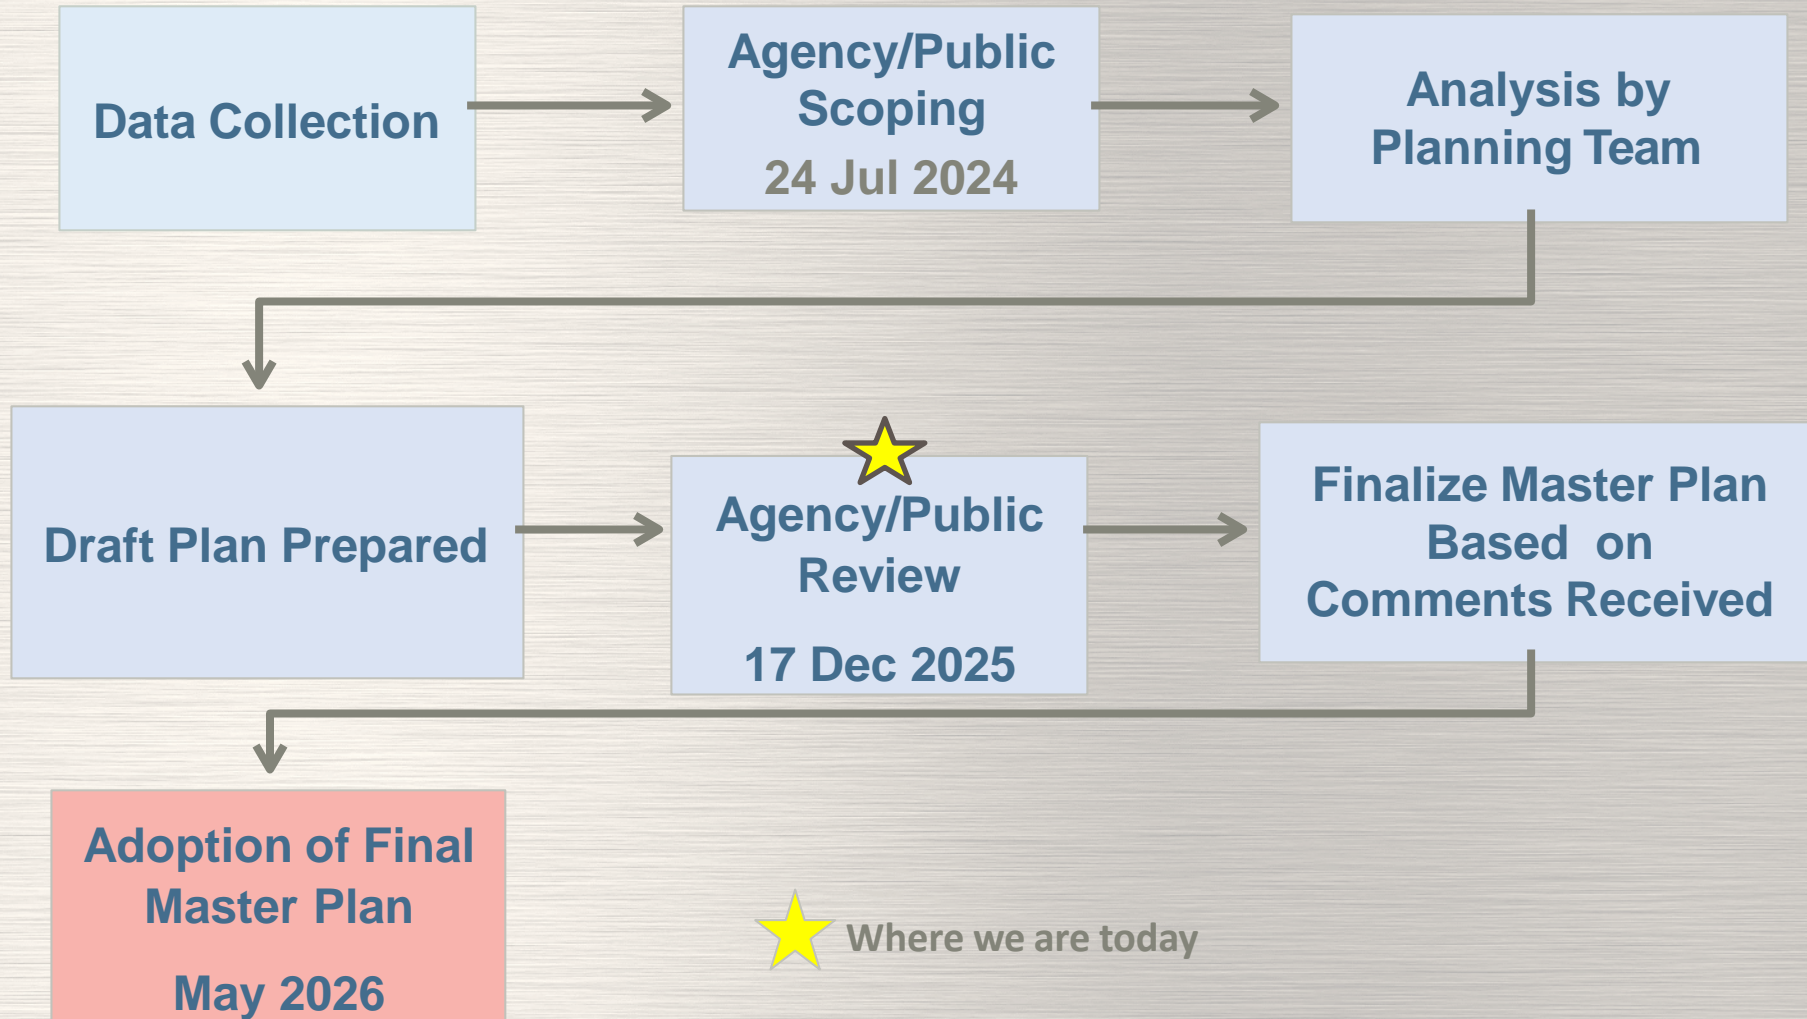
Data Collection

Agency/Public Scoping

24 Jul 2024

Analysis by Planning Team

Draft Plan Prepared

Agency/Public Review

17 Dec 2025

Finalize Master Plan Based on Comments Received

Adoption of Final Master Plan

May 2026

Where we are today